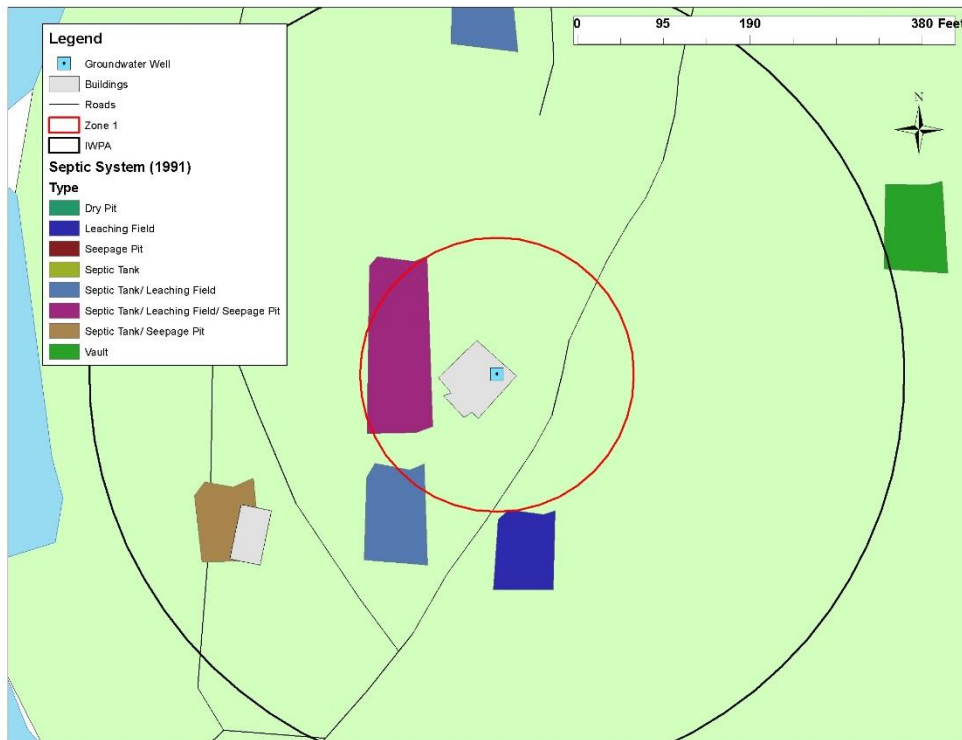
Legend

Groundwater Well

Buildings

Roads

Zone 1

IWPA

Septic System (1991)

Type

Dry Pit

Leaching Field

Seepage Pit

Septic Tank

Septic Tank/ Leaching Field

Septic Tank/ Leaching Field/ Seepage Pit

Septic Tank/ Seepage Pit

Vault

0 95 190 380 Feet

N